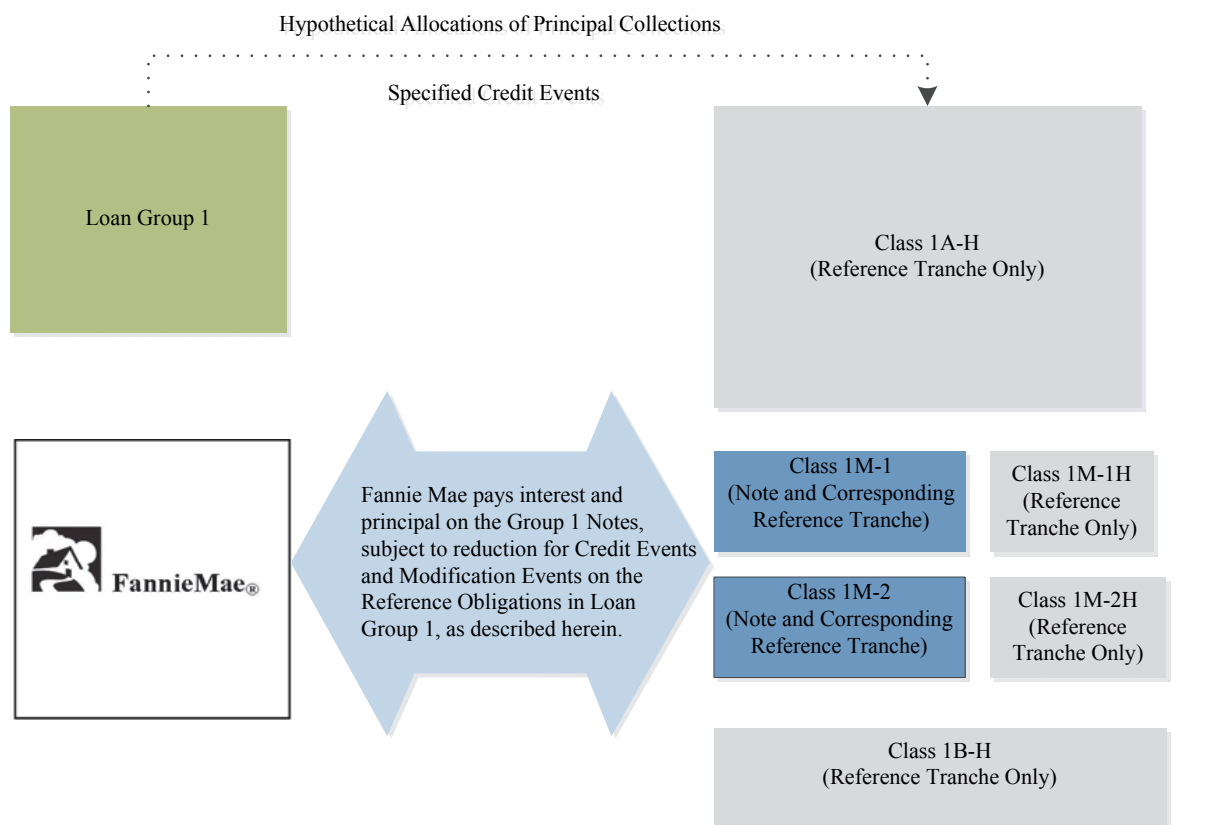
Hypothetical Allocations of Principal Collections

Specified Credit Events

Loan Group 1

Class 1A-H
(Reference Tranche Only)

FannieMae®

Fannie Mae pays interest and principal on the Group 1 Notes, subject to reduction for Credit Events and Modification Events on the Reference Obligations in Loan Group 1, as described herein.

Class 1M-1
(Note and Corresponding Reference Tranche)

Class 1M-1H
(Reference Tranche Only)

Class 1M-2
(Note and Corresponding Reference Tranche)

Class 1M-2H
(Reference Tranche Only)

Class 1B-H
(Reference Tranche Only)